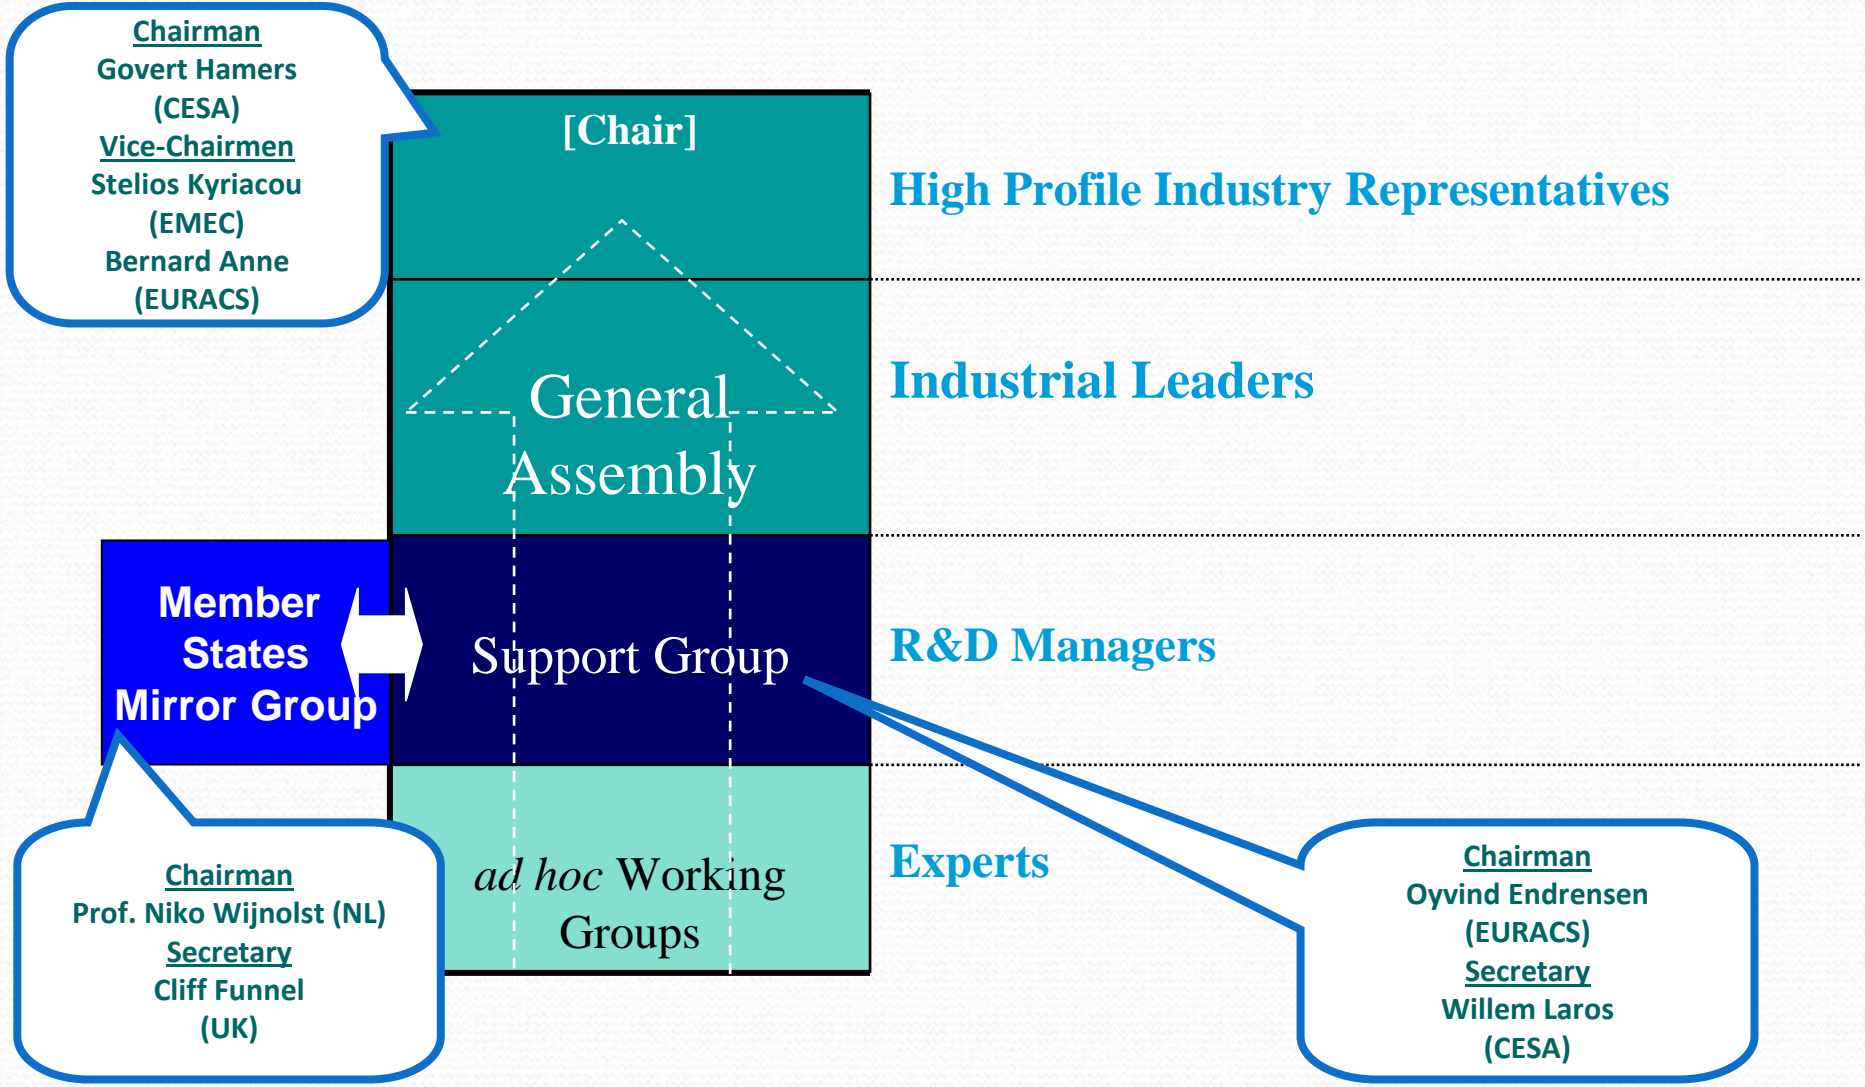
Chairman
Govert Hamers
(CESA)
Vice-Chairmen
Stelios Kyriacou
(EMEC)
Bernard Anne
(EURACS)

[Chair]

High Profile Industry Representatives

General Assembly

Industrial Leaders

Member States Mirror Group

Support Group

R&D Managers

ad hoc Working Groups

Experts

Chairman
Prof. Niko Wijnolst (NL)
Secretary
Cliff Funnel
(UK)

Chairman
Oyvind Endrensen
(EURACS)
Secretary
Willem Laros
(CESA)